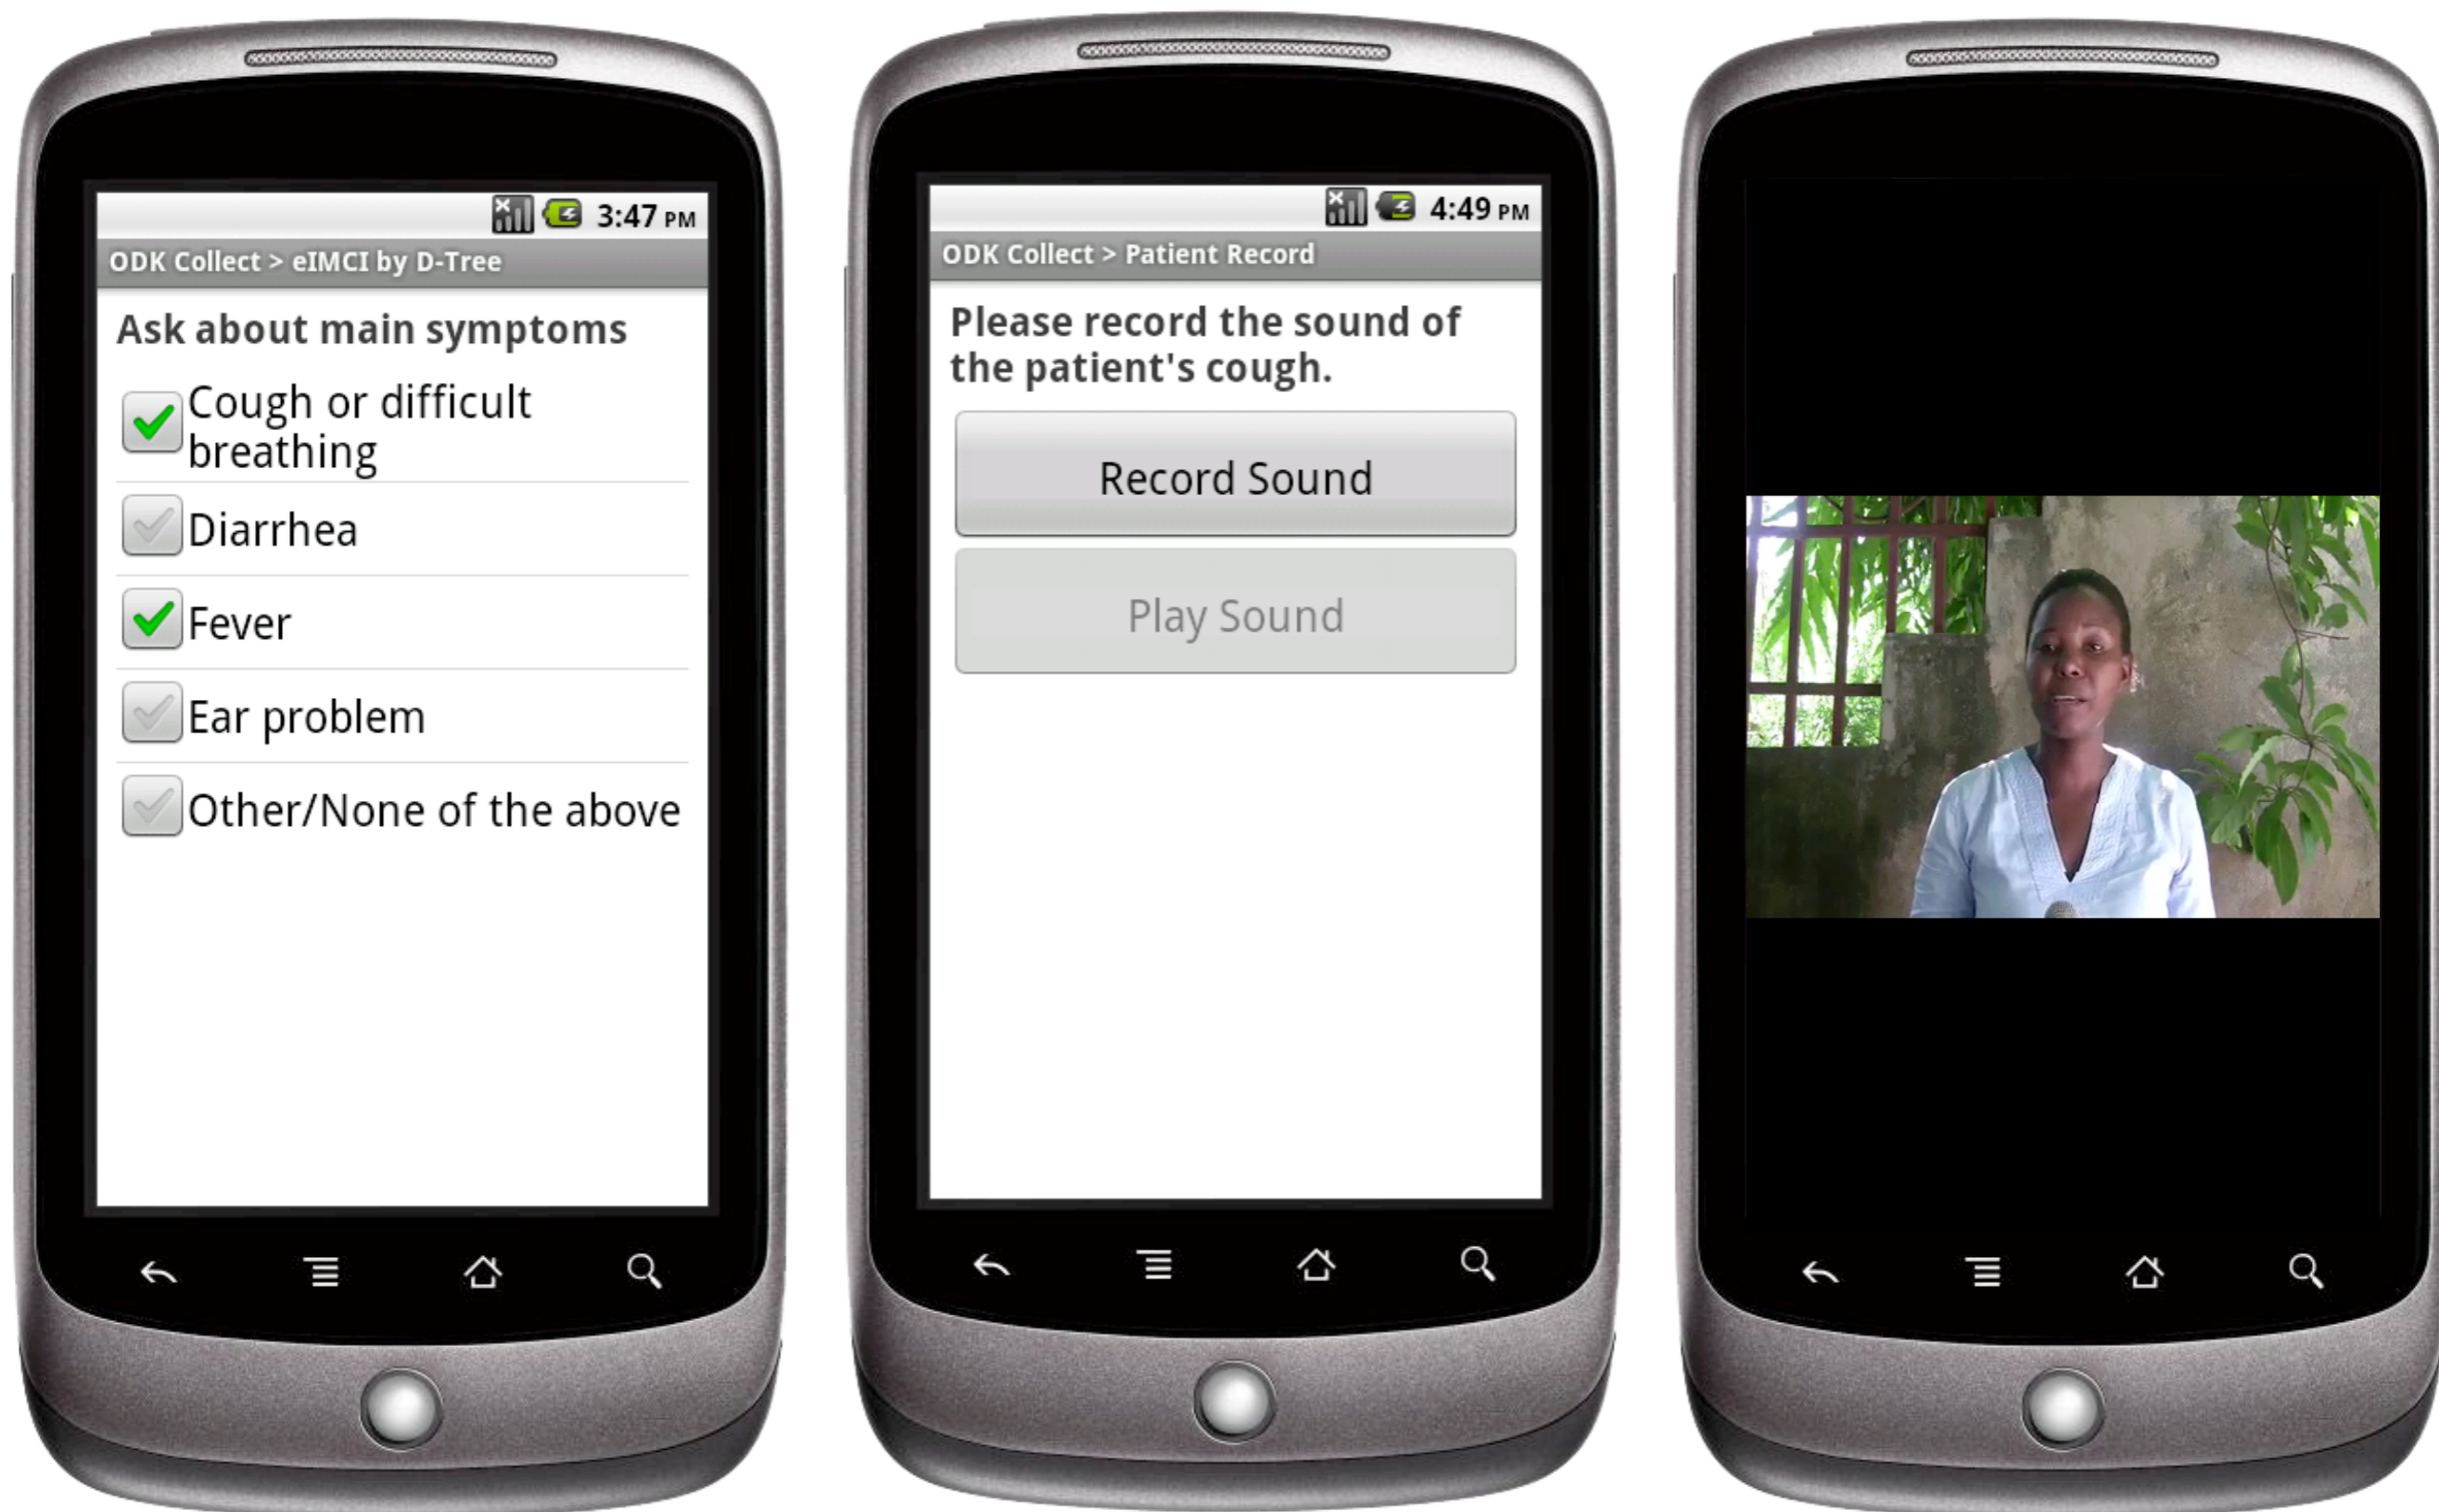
3:47 PM
ODK Collect > eIMCI by D-Tree
Ask about main symptoms
Cough or difficult breathing
Diarrhea
Fever
Ear problem
Other/None of the above

4:49 PM
ODK Collect > Patient Record
Please record the sound of the patient's cough.
Record Sound
Play Sound